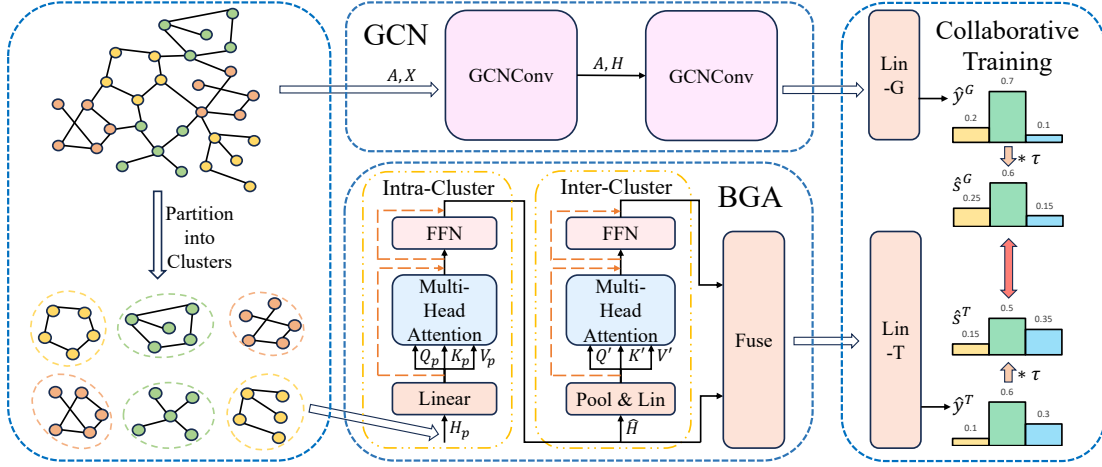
GCN

$A, X$

GCNConv

$A, H$

GCNConv

Lin-G

Collaborative Training

$\hat{y}^G$

0.2

0.7

0.1

$* \tau$

$\hat{s}^G$

0.25

0.6

0.15

$\hat{s}^T$

0.15

0.5

0.35

$* \tau$

$\hat{y}^T$

0.1

0.6

0.3

Lin-T

Partition into Clusters

Intra-Cluster

FFN

Multi-Head Attention

$Q_p$ $K_p$ $V_p$

Linear

$H_p$

Inter-Cluster

BGA

FFN

Multi-Head Attention

$Q'$ $K'$ $V'$

Pool & Lin

$\hat{H}$

Fuse